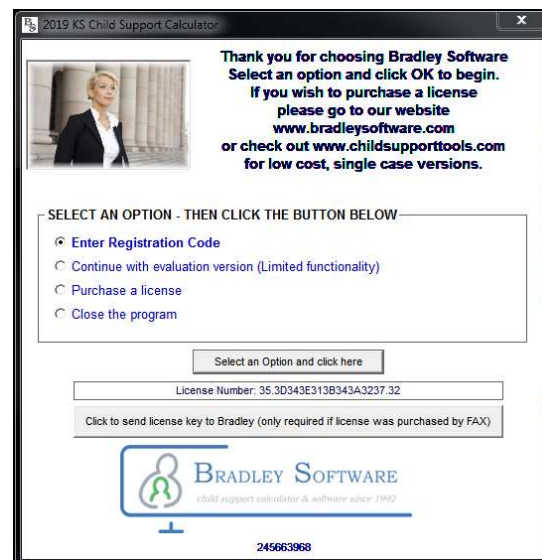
BS 2019 KS Child Support Calculator

x

Thank you for choosing Bradley Software
Select an option and click OK to begin.
If you wish to purchase a license
please go to our website
www.bradleysoftware.com
or check out www.childsupporttools.com
for low cost, single case versions.

SELECT AN OPTION - THEN CLICK THE BUTTON BELOW

Enter Registration Code
Continue with evaluation version (Limited functionality)
Purchase a license
Close the program

Select an Option and click here

License Number: 35.3D343E313B343A3237.32

Click to send license key to Bradley (only required if license was purchased by FAX)

BRADLEY SOFTWARE
child support calculator & software since 1992

245663968